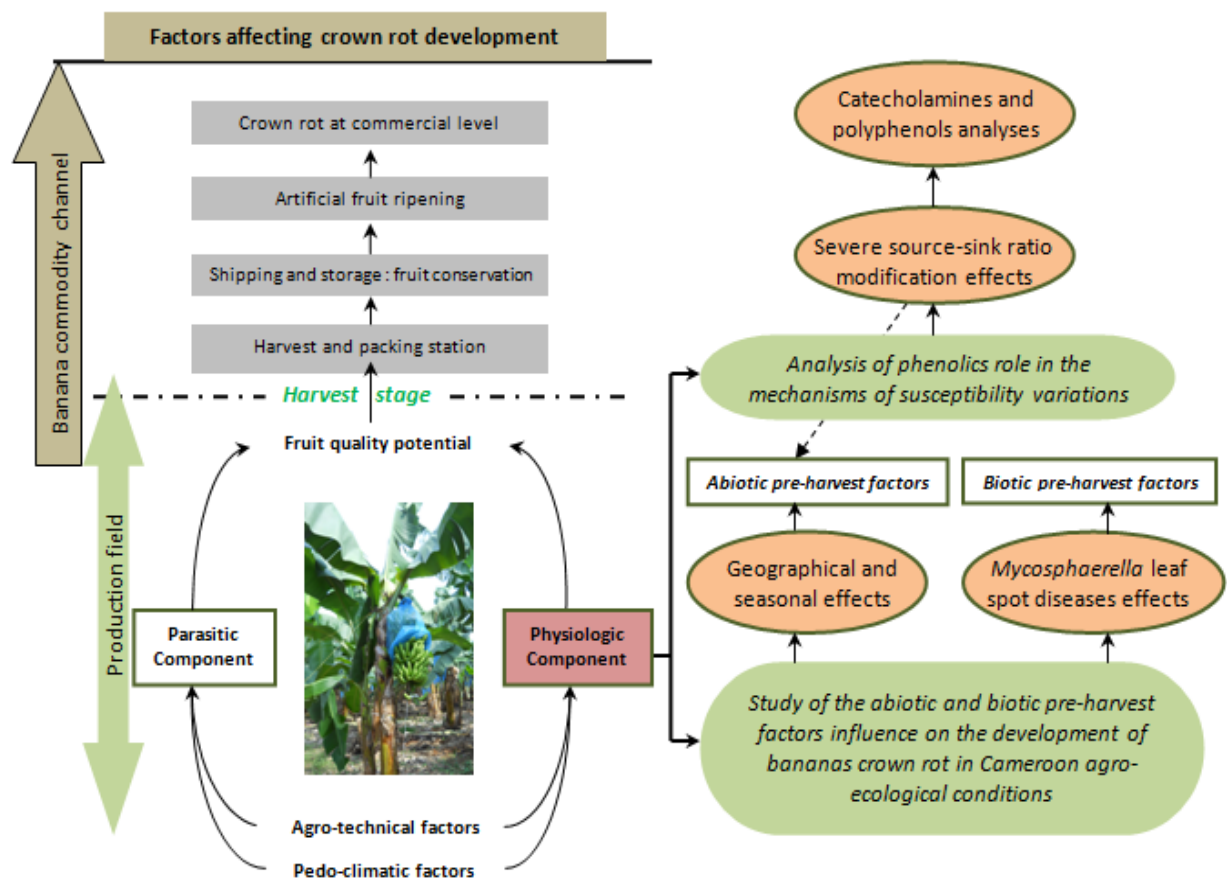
Factors affecting crown rot development

Banana commodity channel

Crown rot at commercial level

Artificial fruit ripening

Shipping and storage : fruit conservation

Harvest and packing station

Harvest stage

Production field

Fruit quality potential

Parasitic Component

Physiologic Component

Agro-technical factors

Pedo-climatic factors

Catecholamines and polyphenols analyses

Severe source-sink ratio modification effects

Analysis of phenolics role in the mechanisms of susceptibility variations

Abiotic pre-harvest factors

Biotic pre-harvest factors

Geographical and seasonal effects

Mycosphaerella leaf spot diseases effects

Study of the abiotic and biotic pre-harvest factors influence on the development of bananas crown rot in Cameroon agro-ecological conditions